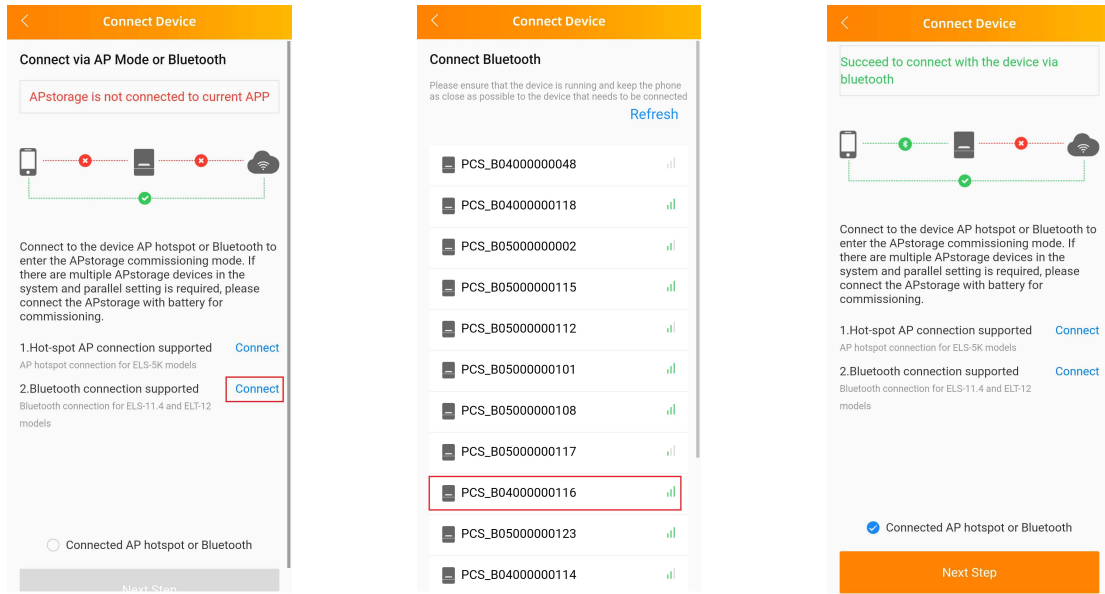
Connect Device

Connect via AP Mode or Bluetooth

APstorage is not connected to current APP

Connect to the device AP hotspot or Bluetooth to enter the APstorage commissioning mode. If there are multiple APstorage devices in the system and parallel setting is required, please connect the APstorage with battery for commissioning.

1.Hot-spot AP connection supported Connect
AP hotspot connection for ELS-5K models

2.Bluetooth connection supported Connect
Bluetooth connection for ELS-11.4 and ELT-12 models

Connected AP hotspot or Bluetooth

Next Step

Connect Device

Connect Bluetooth

Please ensure that the device is running and keep the phone as close as possible to the device that needs to be connected

Refresh

PCS_B04000000048
PCS_B04000000118
PCS_B05000000002
PCS_B05000000115
PCS_B05000000112
PCS_B05000000101
PCS_B05000000108
PCS_B05000000117
PCS_B04000000116
PCS_B05000000123
PCS_B04000000114

Connect Device

Succeed to connect with the device via bluetooth

Connect to the device AP hotspot or Bluetooth to enter the APstorage commissioning mode. If there are multiple APstorage devices in the system and parallel setting is required, please connect the APstorage with battery for commissioning.

1.Hot-spot AP connection supported Connect
AP hotspot connection for ELS-5K models

2.Bluetooth connection supported Connect
Bluetooth connection for ELS-11.4 and ELT-12 models

Connected AP hotspot or Bluetooth

Next Step